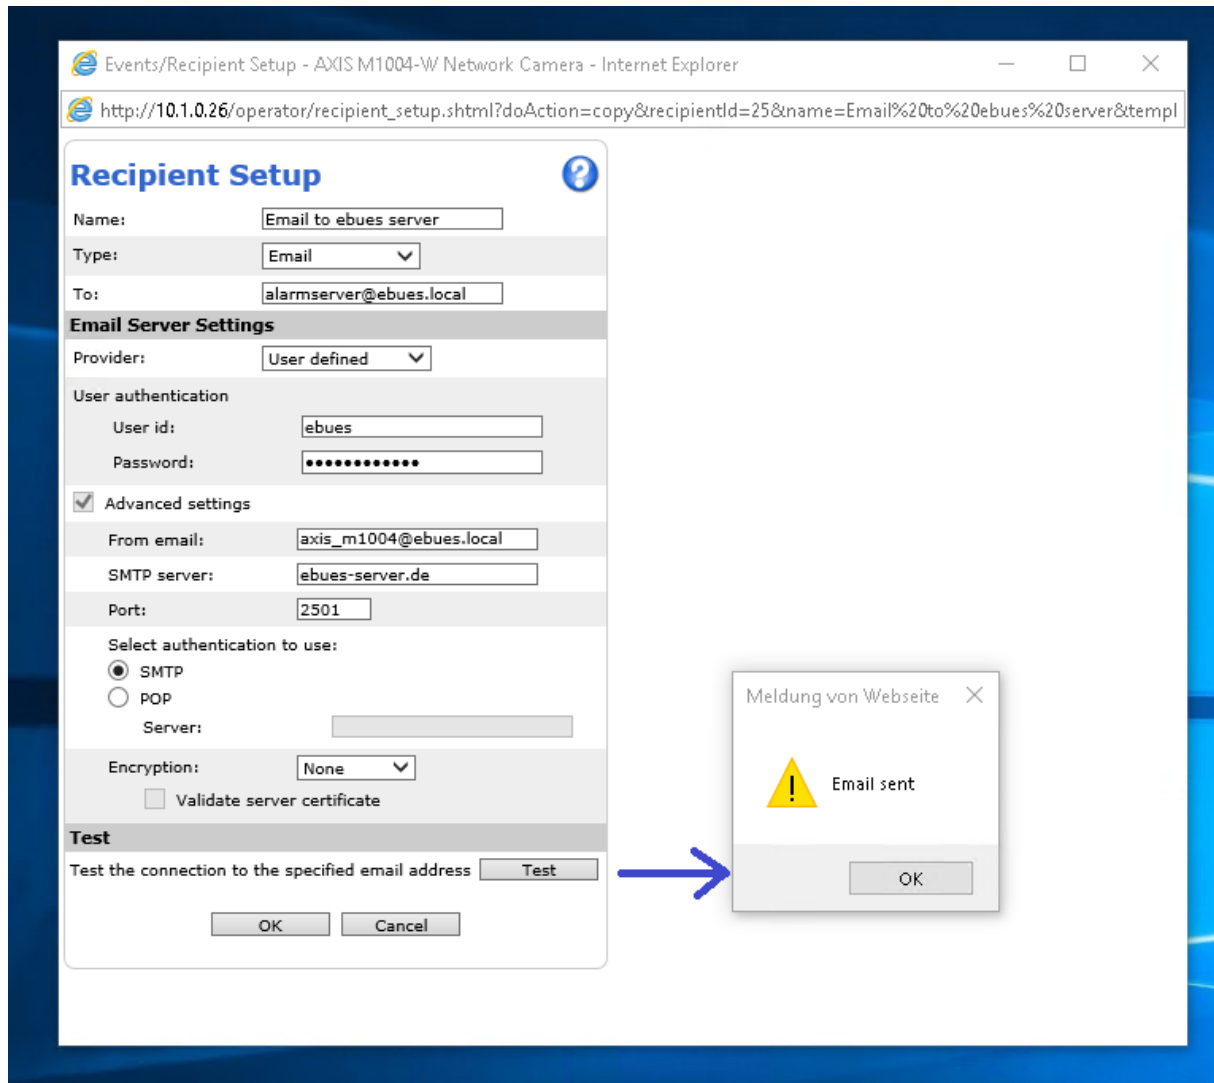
Events/Recipient Setup - AXIS M1004-W Network Camera - Internet Explorer

http://10.1.0.26/operator/recipient_setup.shtml?doAction=copy&recipientId=25&name=Email%20to%20ebues%20server&templ

Recipient Setup

Name: Email to ebues server

Type: Email

To: alarmserver@ebues.local

Email Server Settings

Provider: User defined

User authentication

User id: ebues

Password: •••••••••••••

Advanced settings

From email: axis_m1004@ebues.local

SMTP server: ebues-server.de

Port: 2501

Select authentication to use:

SMTP

POP

Server:

Encryption: None

Validate server certificate

Test

Test the connection to the specified email address Test

OK Cancel

Meldung von Webseite

Email sent

OK